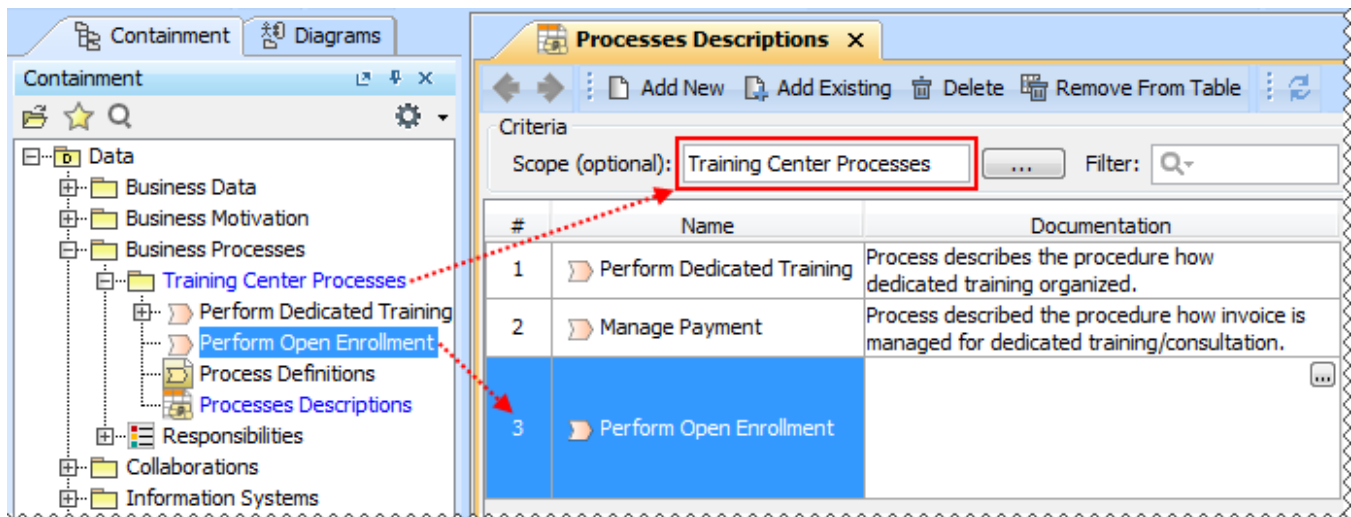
Containment Diagrams

Containment

Data
Business Data
Business Motivation
Business Processes
Training Center Processes
Perform Dedicated Training
Perform Open Enrollment
Process Definitions
Processes Descriptions
Responsibilities
Collaborations
Information Systems

Processes Descriptions ×

Add New Add Existing Delete Remove From Table

Criteria
Scope (optional): Training Center Processes ... Filter:

| # | Name | Documentation |
|---|---|---|
| 1 | Perform Dedicated Training | Process describes the procedure how dedicated training organized. |
| 2 | Manage Payment | Process described the procedure how invoice is managed for dedicated training/consultation. |
| 3 | Perform Open Enrollment | ... |